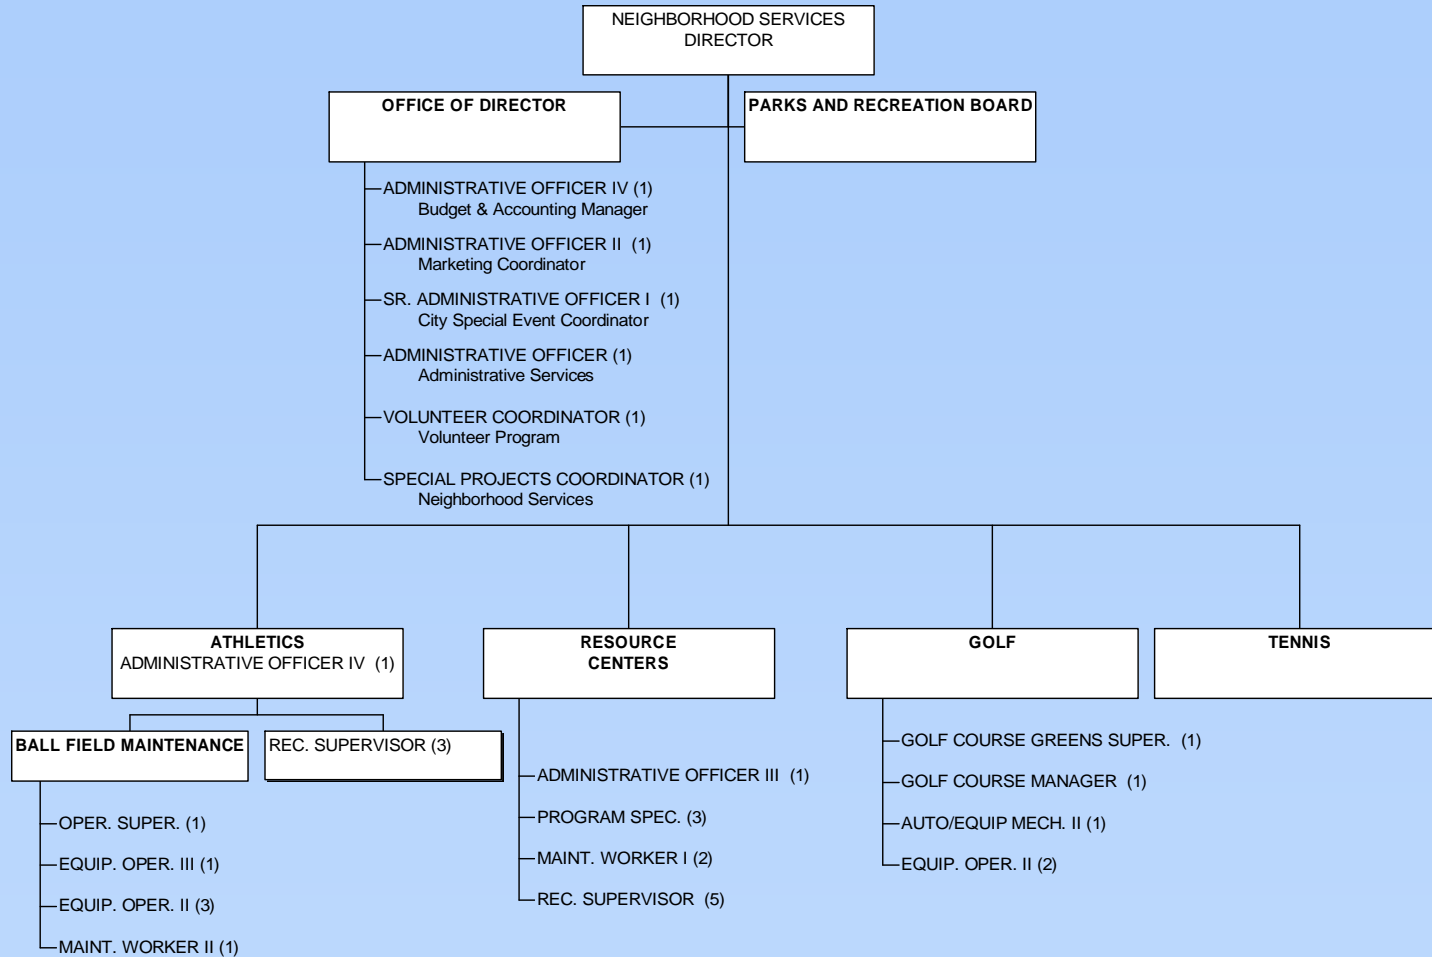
NEIGHBORHOOD SERVICES DIRECTOR

OFFICE OF DIRECTOR

PARKS AND RECREATION BOARD

ADMINISTRATIVE OFFICER IV (1)
Budget & Accounting Manager

ADMINISTRATIVE OFFICER II (1)
Marketing Coordinator

SR. ADMINISTRATIVE OFFICER I (1)
City Special Event Coordinator

ADMINISTRATIVE OFFICER (1)
Administrative Services

VOLUNTEER COORDINATOR (1)
Volunteer Program

SPECIAL PROJECTS COORDINATOR (1)
Neighborhood Services

ATHLETICS
ADMINISTRATIVE OFFICER IV (1)

RESOURCE CENTERS

GOLF

TENNIS

BALL FIELD MAINTENANCE

REC. SUPERVISOR (3)

OPER. SUPER. (1)
EQUIP. OPER. III (1)
EQUIP. OPER. II (3)
MAINT. WORKER II (1)

ADMINISTRATIVE OFFICER III (1)
PROGRAM SPEC. (3)
MAINT. WORKER I (2)
REC. SUPERVISOR (5)

GOLF COURSE GREENS SUPER. (1)
GOLF COURSE MANAGER (1)
AUTO/EQUIP MECH. II (1)
EQUIP. OPER. II (2)